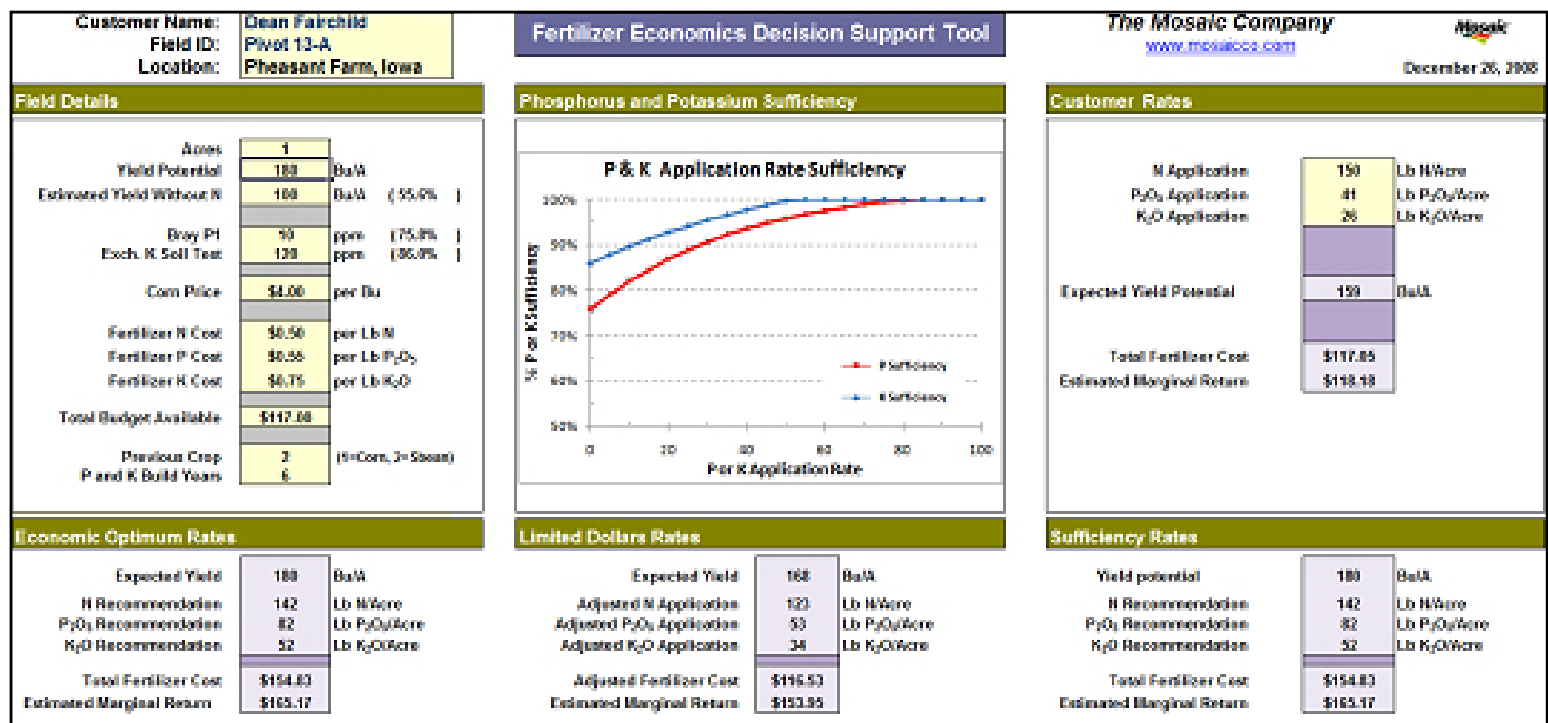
Customer Name: Dean Fairchild
Field ID: Pivot 13-A
Location: Pheasant Farm, Iowa

Fertilizer Economics Decision Support Tool

The Mosaic Company
www.mosaicco.com
Mosaic
December 26, 2008

Field Details

| | | | |
|---|---|---|---|
| Acres | 1 | | |
| Yield Potential | 180 | Bu/A | |
| Estimated Yield Without N | 100 | Bu/A | ( 55.0% ) |
| Bray P1 | 10 | ppm | ( 75.0% ) |
| Exch. K Soil Test | 130 | ppm | ( 86.0% ) |
| Corn Price | $4.00 | per Bu | |
| Fertilizer N Cost | $0.50 | per Lb N | |
| Fertilizer P Cost | $0.55 | per Lb $P_2O_5$ | |
| Fertilizer K Cost | $0.75 | per Lb $K_2O$ | |
| Total Budget Available | $117.00 | | |
| Previous Crop | 2 | (1=Corn, 2=Sbean) | |
| P and K Build Years | 6 | | |

Phosphorus and Potassium Sufficiency

P & K Application Rate Sufficiency

100%
90%
80%
70%
60%
50%
% P or K Sufficiency
0 20 40 60 80 100
P or K Application Rate
P Sufficiency
K Sufficiency

Customer Rates

| | | |
|---|---|---|
| N Application | 150 | Lb N/Acre |
| $P_2O_5$ Application | 41 | Lb $P_2O_5$/Acre |
| $K_2O$ Application | 26 | Lb $K_2O$/Acre |
| Expected Yield Potential | 159 | Bu/A |
| Total Fertilizer Cost | $117.05 | |
| Estimated Marginal Return | $118.18 | |

Economic Optimum Rates

| | | |
|---|---|---|
| Expected Yield | 180 | Bu/A |
| N Recommendation | 142 | Lb N/Acre |
| $P_2O_5$ Recommendation | 82 | Lb $P_2O_5$/Acre |
| $K_2O$ Recommendation | 52 | Lb $K_2O$/Acre |
| Total Fertilizer Cost | $154.83 | |
| Estimated Marginal Return | $165.17 | |

Limited Dollars Rates

| | | |
|---|---|---|
| Expected Yield | 168 | Bu/A |
| Adjusted N Application | 123 | Lb N/Acre |
| Adjusted $P_2O_5$ Application | 53 | Lb $P_2O_5$/Acre |
| Adjusted $K_2O$ Application | 34 | Lb $K_2O$/Acre |
| Adjusted Fertilizer Cost | $116.53 | |
| Estimated Marginal Return | $153.95 | |

Sufficiency Rates

| | | |
|---|---|---|
| Yield potential | 180 | Bu/A |
| N Recommendation | 142 | Lb N/Acre |
| $P_2O_5$ Recommendation | 82 | Lb $P_2O_5$/Acre |
| $K_2O$ Recommendation | 52 | Lb $K_2O$/Acre |
| Total Fertilizer Cost | $154.83 | |
| Estimated Marginal Return | $165.17 | |